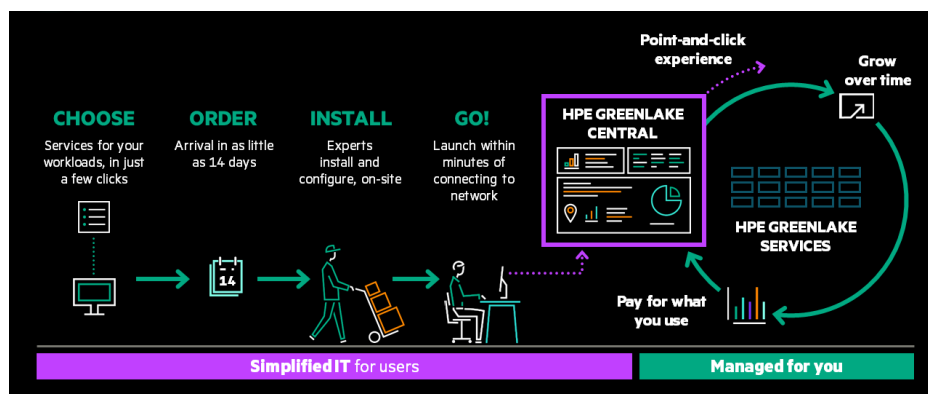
CHOOSE

Services for your workloads, in just a few clicks

ORDER

Arrival in as little as 14 days

14

INSTALL

Experts install and configure, on-site

GO!

Launch within minutes of connecting to network

Point-and-click experience

HPE GREENLAKE CENTRAL

Grow over time

HPE GREENLAKE SERVICES

Pay for what you use

Simplified IT for users

Managed for you